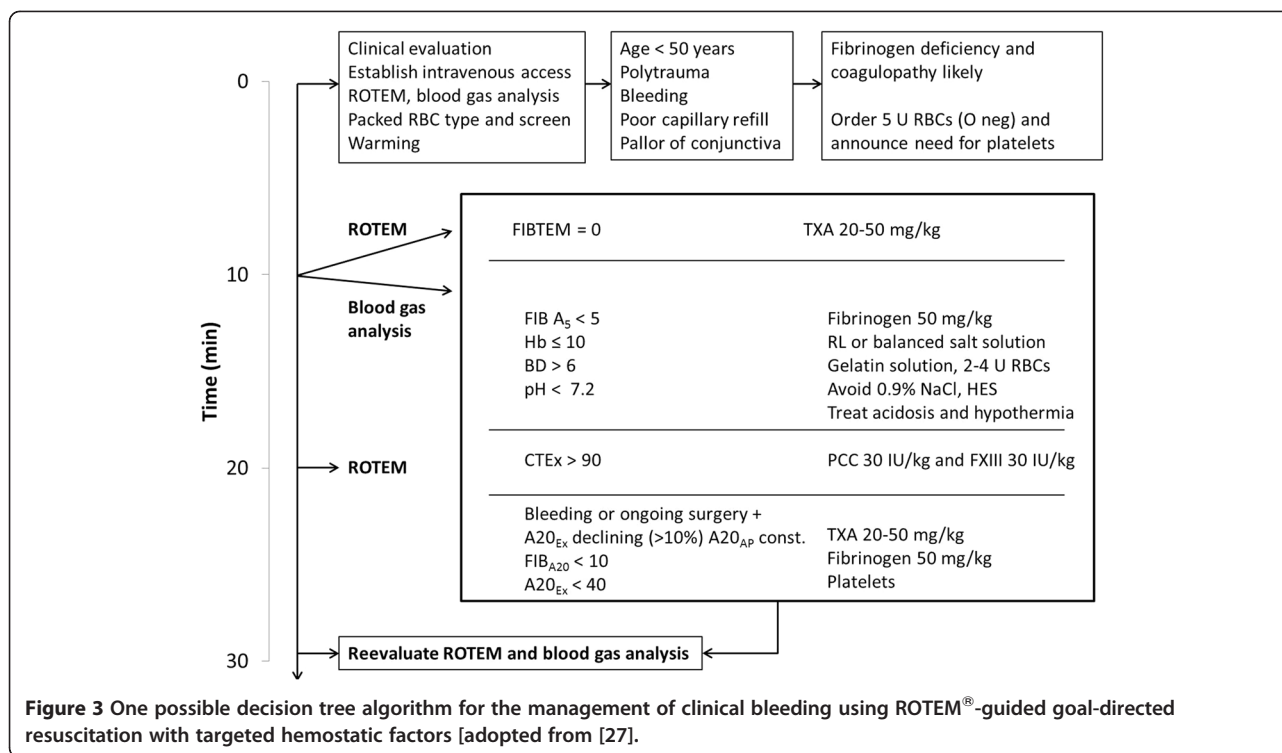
0

10

20

30

Time (min)

Clinical evaluation
Establish intravenous access
ROTEM, blood gas analysis
Packed RBC type and screen
Warming

Age < 50 years
Polytrauma
Bleeding
Poor capillary refill
Pallor of conjunctiva

Fibrinogen deficiency and coagulopathy likely

Order 5 U RBCs (O neg) and announce need for platelets

ROTEM

Blood gas analysis

FIBTEM = 0 TXA 20-50 mg/kg

FIB $A_5$ < 5 Fibrinogen 50 mg/kg
Hb ≤ 10 RL or balanced salt solution
BD > 6 Gelatin solution, 2-4 U RBCs
pH < 7.2 Avoid 0.9% NaCl, HES
Treat acidosis and hypothermia

ROTEM

CTEx > 90 PCC 30 IU/kg and FXIII 30 IU/kg

Bleeding or ongoing surgery +
$A20_{Ex}$ declining (>10%) $A20_{AP}$ const. TXA 20-50 mg/kg
$FIB_{A20}$ < 10 Fibrinogen 50 mg/kg
$A20_{Ex}$ < 40 Platelets

Reevaluate ROTEM and blood gas analysis

Figure 3 One possible decision tree algorithm for the management of clinical bleeding using ROTEM®-guided goal-directed resuscitation with targeted hemostatic factors [adopted from [27].